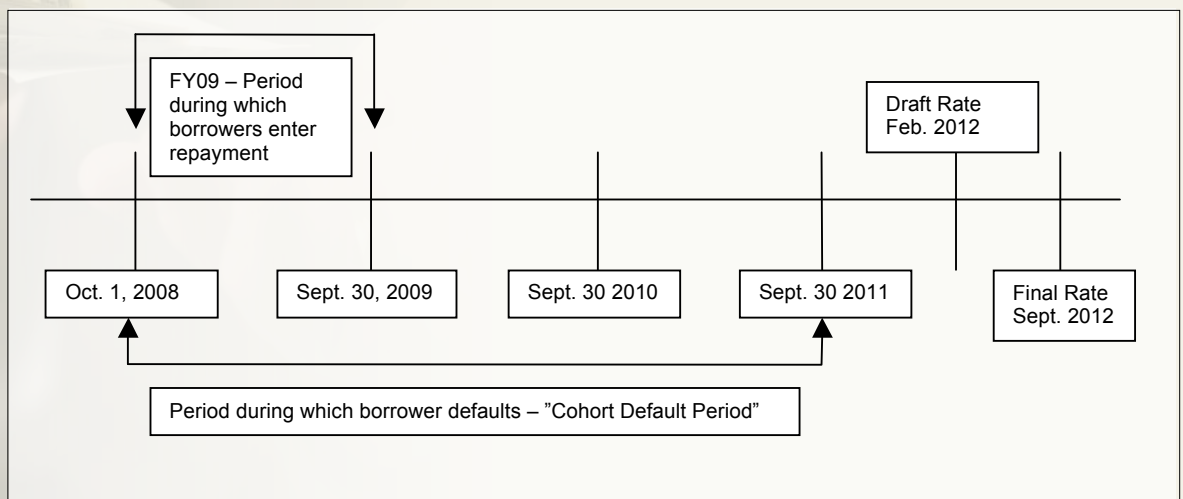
FY09 – Period during which borrowers enter repayment

Draft Rate
Feb. 2012

Oct. 1, 2008

Sept. 30, 2009

Sept. 30 2010

Sept. 30 2011

Final Rate
Sept. 2012

Period during which borrower defaults – "Cohort Default Period"